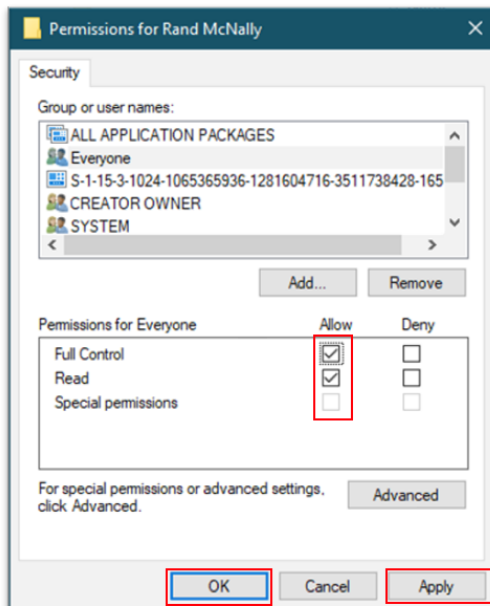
Permissions for Rand McNally

Security

Group or user names:

ALL APPLICATION PACKAGES
Everyone
S-1-15-3-1024-1065365936-1281604716-3511738428-165
CREATOR OWNER
SYSTEM

Add...
Remove

Permissions for Everyone
Allow
Deny

Full Control
Read
Special permissions

For special permissions or advanced settings, click Advanced.

Advanced

OK
Cancel
Apply